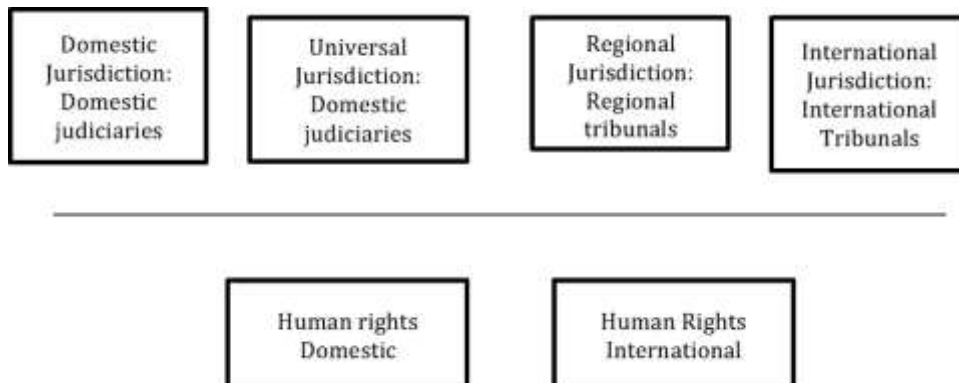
Domestic Jurisdiction: Domestic judiciaries

Universal Jurisdiction: Domestic judiciaries

Regional Jurisdiction: Regional tribunals

International Jurisdiction: International Tribunals

Human rights Domestic

Human Rights International